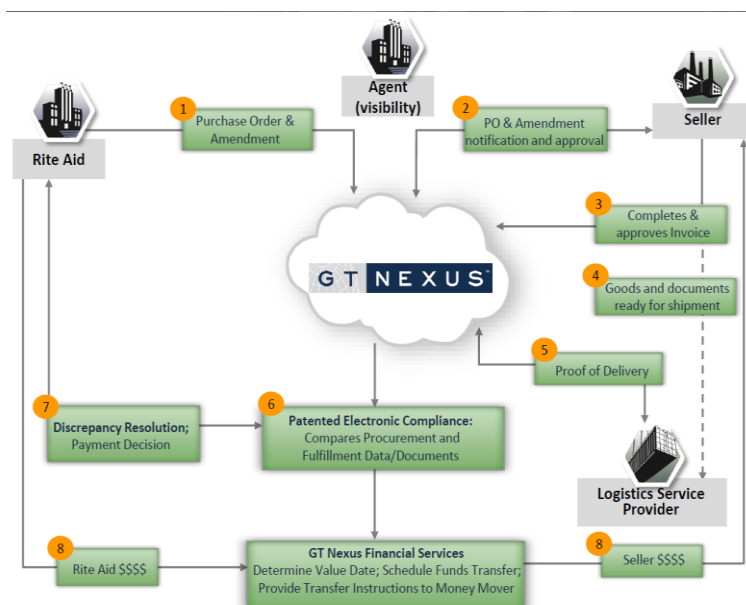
Agent (visibility)

Rite Aid

1 Purchase Order & Amendment

2 PO & Amendment notification and approval

Seller

3 Completes & approves Invoice

GT NEXUS

4 Goods and documents ready for shipment

5 Proof of Delivery

7 Discrepancy Resolution; Payment Decision

6 Patented Electronic Compliance: Compares Procurement and Fulfillment Data/Documents

Logistics Service Provider

8 Rite Aid $$$$

GT Nexus Financial Services
Determine Value Date; Schedule Funds Transfer; Provide Transfer Instructions to Money Mover

8 Seller $$$$